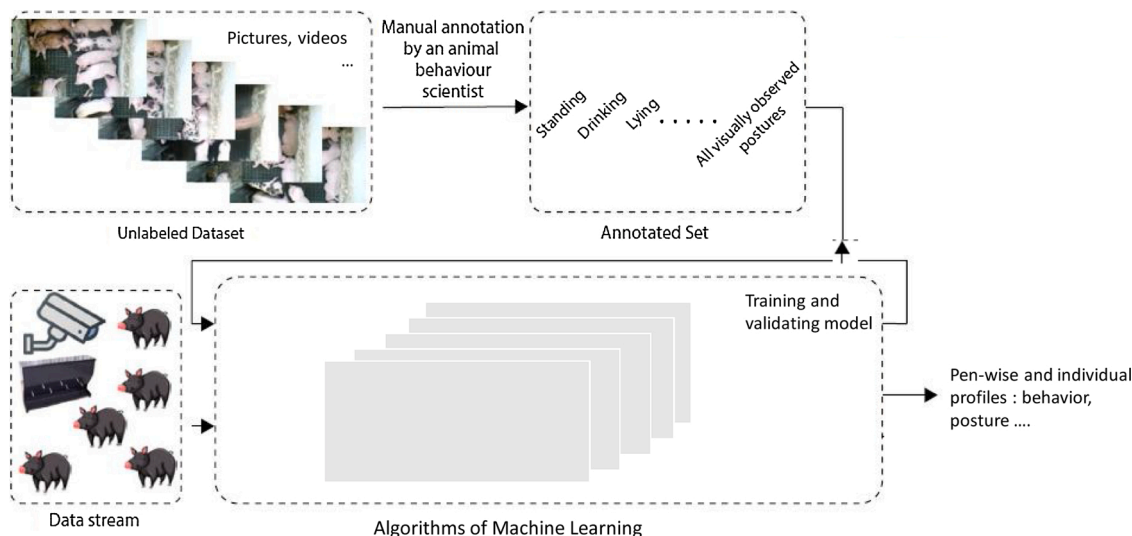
Pictures, videos

...

Unlabeled Dataset

Manual annotation by an animal behaviour scientist

Standing

Drinking

Lying

. . . . .

All visually observed postures

Annotated Set

Training and validating model

Data stream

Algorithms of Machine Learning

Pen-wise and individual profiles : behavior, posture ....